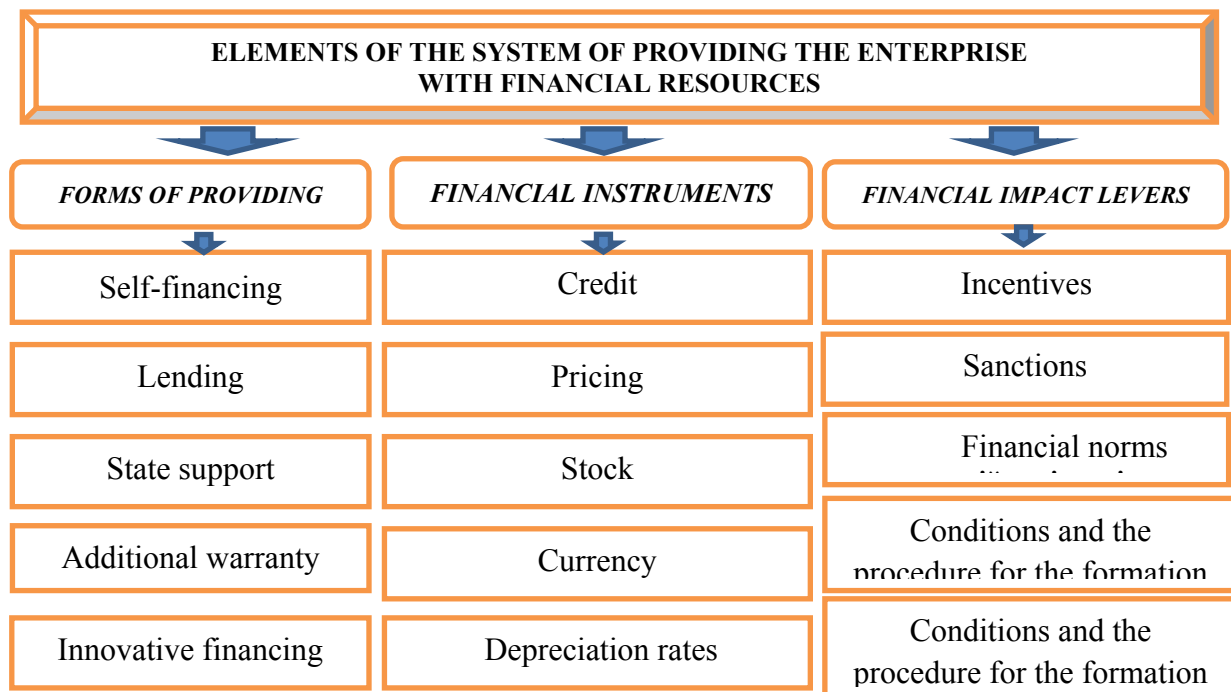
ELEMENTS OF THE SYSTEM OF PROVIDING THE ENTERPRISE WITH FINANCIAL RESOURCES

FORMS OF PROVIDING

Self-financing

Lending

State support

Additional warranty

Innovative financing

FINANCIAL INSTRUMENTS

Credit

Pricing

Stock

Currency

Depreciation rates

FINANCIAL IMPACT LEVERS

Incentives

Sanctions

Financial norms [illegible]

Conditions and the procedure for the formation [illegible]

Conditions and the procedure for the formation